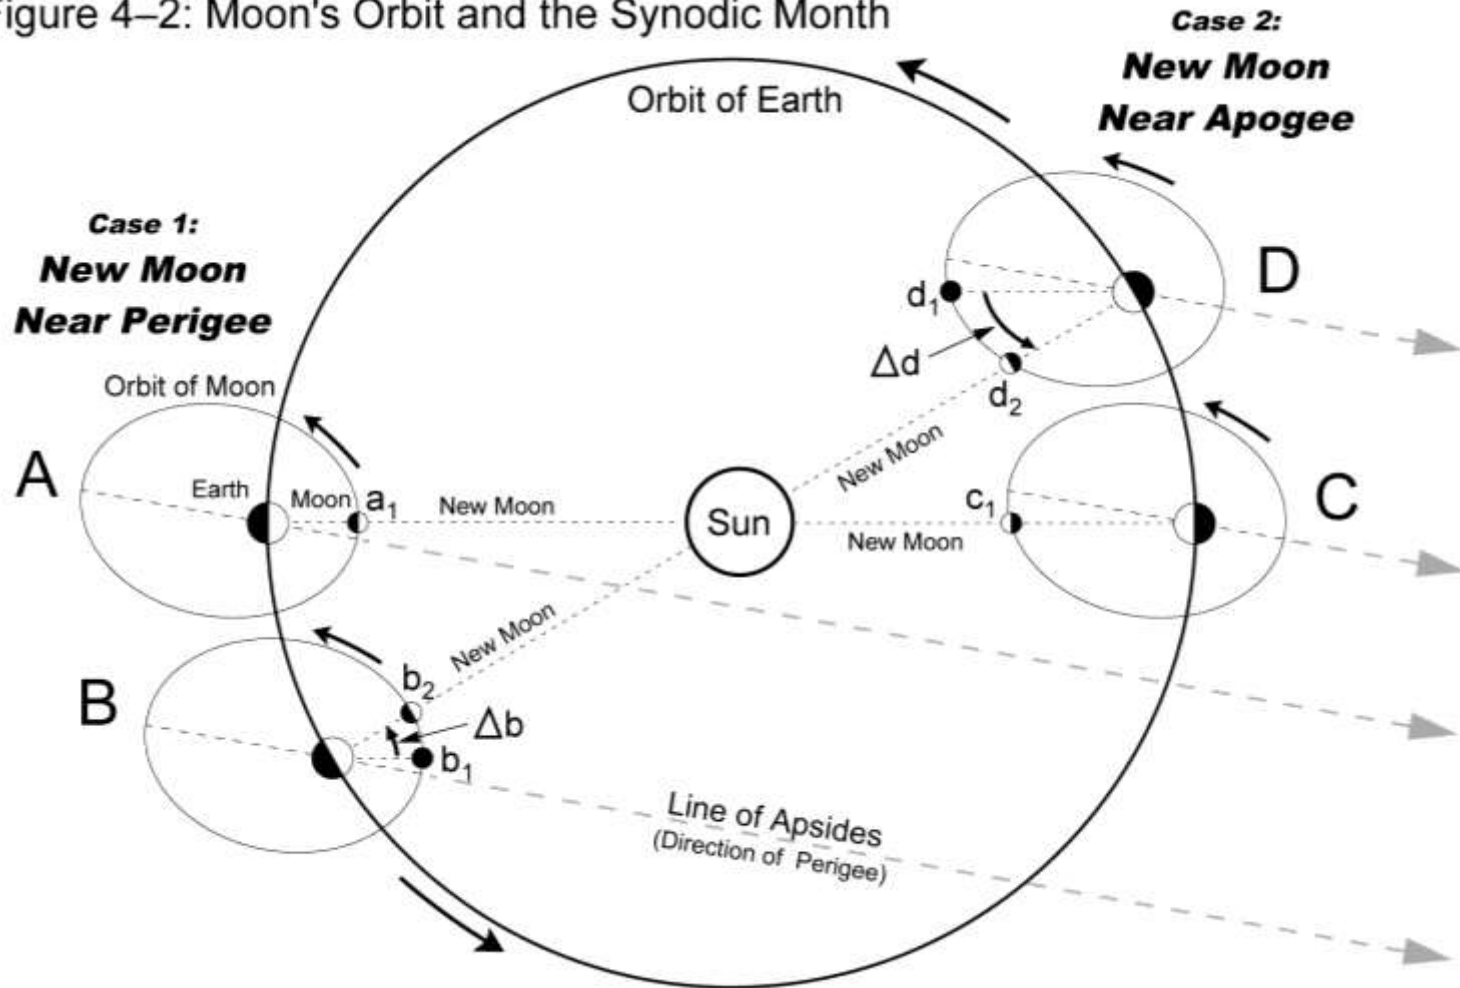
igure 4–2: Moon's Orbit and the Synodic Month

Case 2:
New Moon
Near Apogee

Orbit of Earth

Case 1:
New Moon
Near Perigee

D

$d_1$

$\Delta d$

$d_2$

Orbit of Moon

New Moon

C

A

Earth

Moon

$a_1$

New Moon

Sun

$c_1$

New Moon

New Moon

B

$b_2$

$\Delta b$

$b_1$

Line of Apsides
(Direction of Perigee)